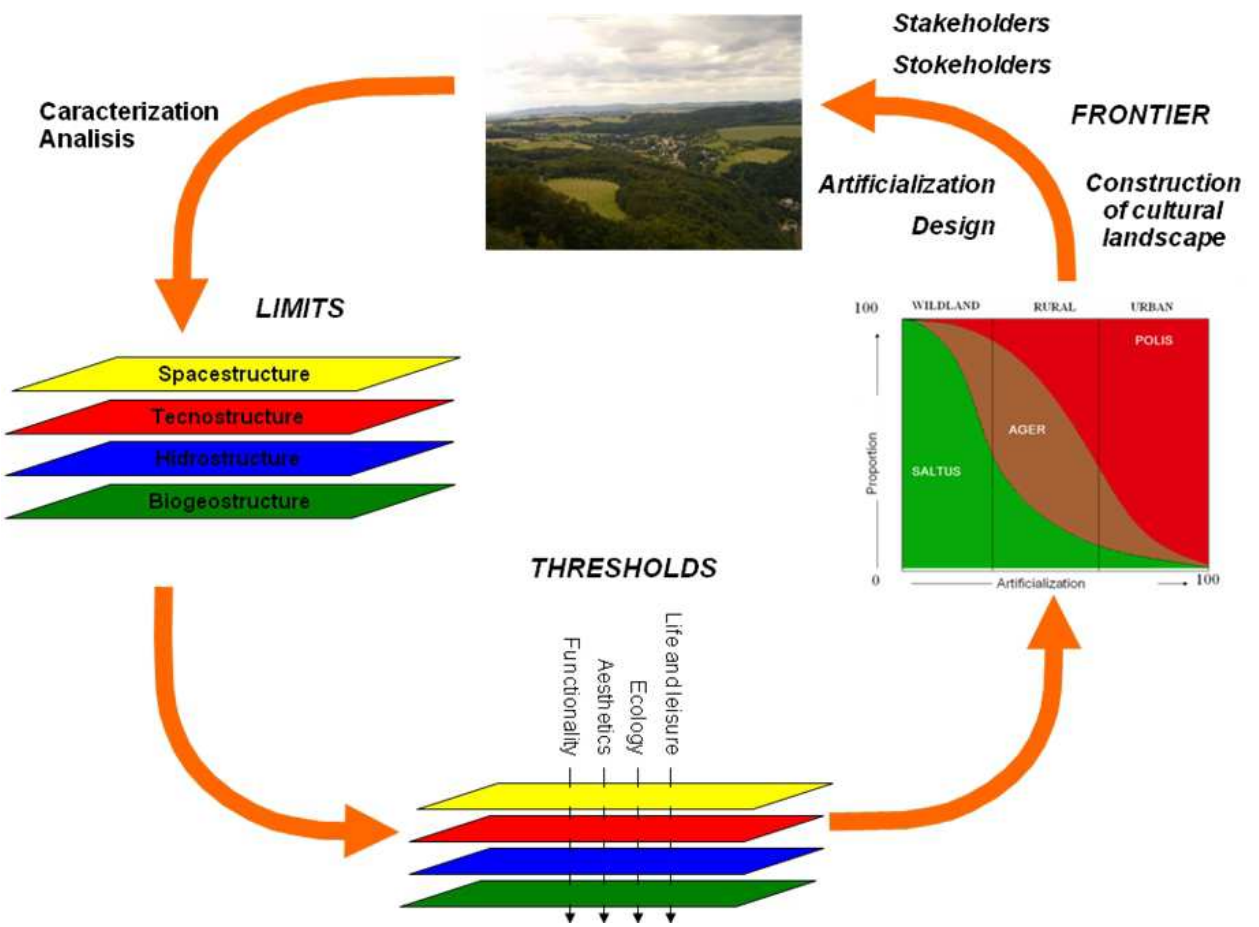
Stakeholders
Stokeholders

FRONTIER

Caracterization
Analisis

Artificialization
Design

Construction of cultural landscape

LIMITS

Spacestructure
Tecnostructure
Hidrostructure
Biogeostructure

WILDLAND RURAL URBAN
100
POLIS
AGER
SALTUS
Proportion
0
Artificialization
100

THRESHOLDS

Functionality
Aesthetics
Ecology
Life and leisure